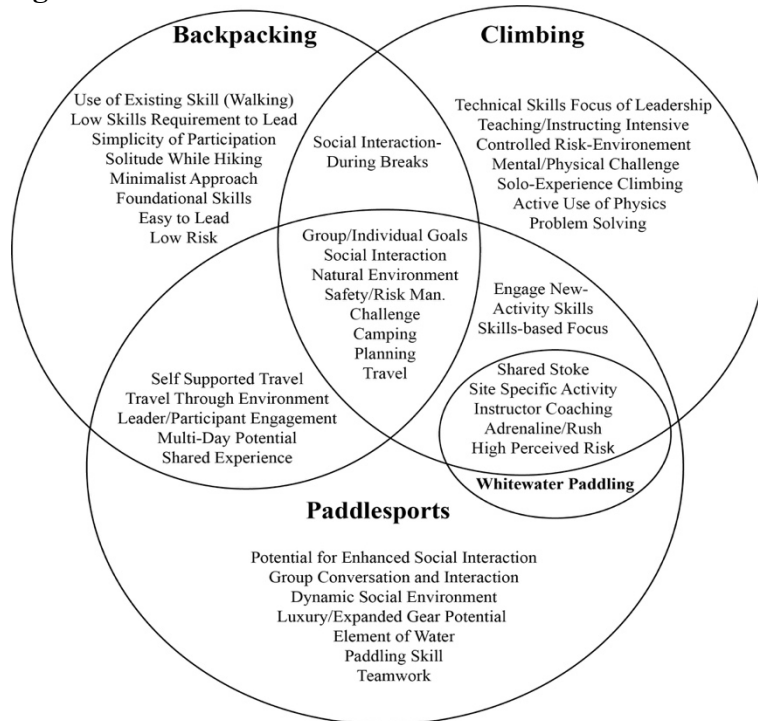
Backpacking

Climbing

Use of Existing Skill (Walking)
Low Skills Requirement to Lead
Simplicity of Participation
Solitude While Hiking
Minimalist Approach
Foundational Skills
Easy to Lead
Low Risk

Social Interaction-
During Breaks

Technical Skills Focus of Leadership
Teaching/Instructing Intensive
Controlled Risk-Environement
Mental/Physical Challenge
Solo-Experience Climbing
Active Use of Physics
Problem Solving

Group/Individual Goals
Social Interaction
Natural Environment
Safety/Risk Man.
Challenge
Camping
Planning
Travel

Engage New-
Activity Skills
Skills-based Focus

Self Supported Travel
Travel Through Environment
Leader/Participant Engagement
Multi-Day Potential
Shared Experience

Shared Stoke
Site Specific Activity
Instructor Coaching
Adrenaline/Rush
High Perceived Risk

Whitewater Paddling

Paddlesports

Potential for Enhanced Social Interaction
Group Conversation and Interaction
Dynamic Social Environment
Luxury/Expanded Gear Potential
Element of Water
Paddling Skill
Teamwork